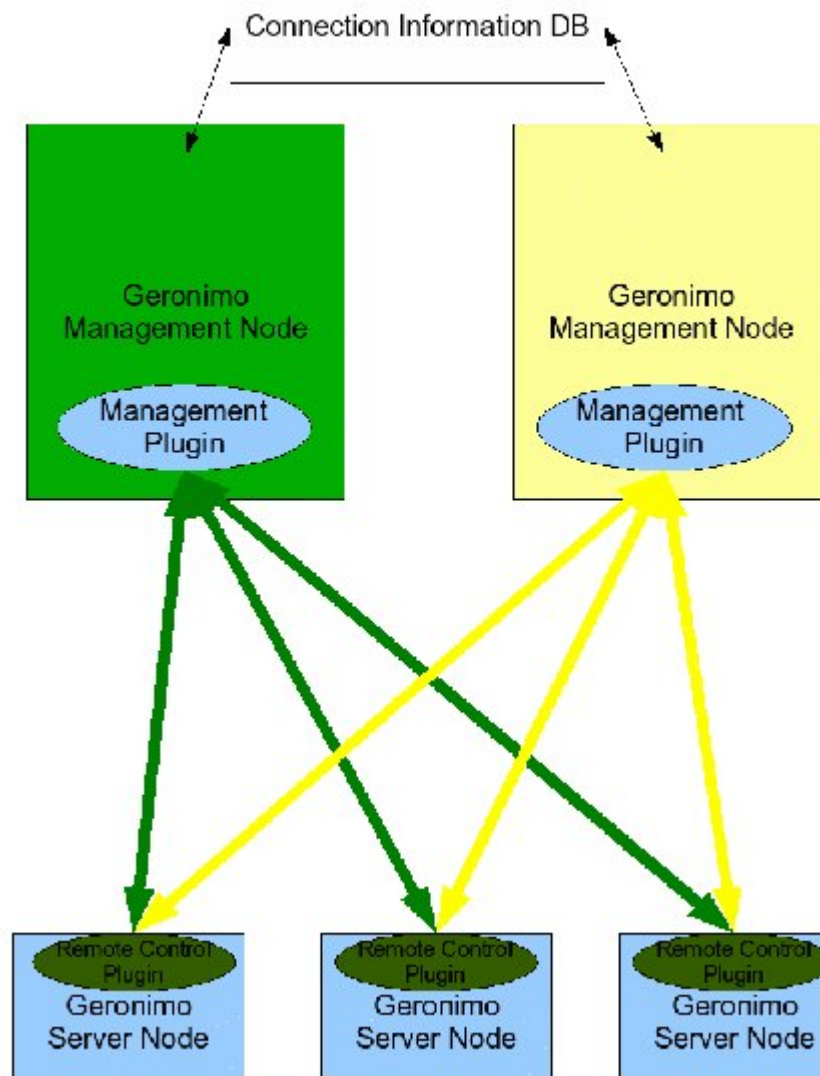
Connection Information DB

Geronimo Management Node

Management Plugin

Geronimo Management Node

Management Plugin

Remote Control Plugin

Geronimo Server Node

Remote Control Plugin

Geronimo Server Node

Remote Control Plugin

Geronimo Server Node